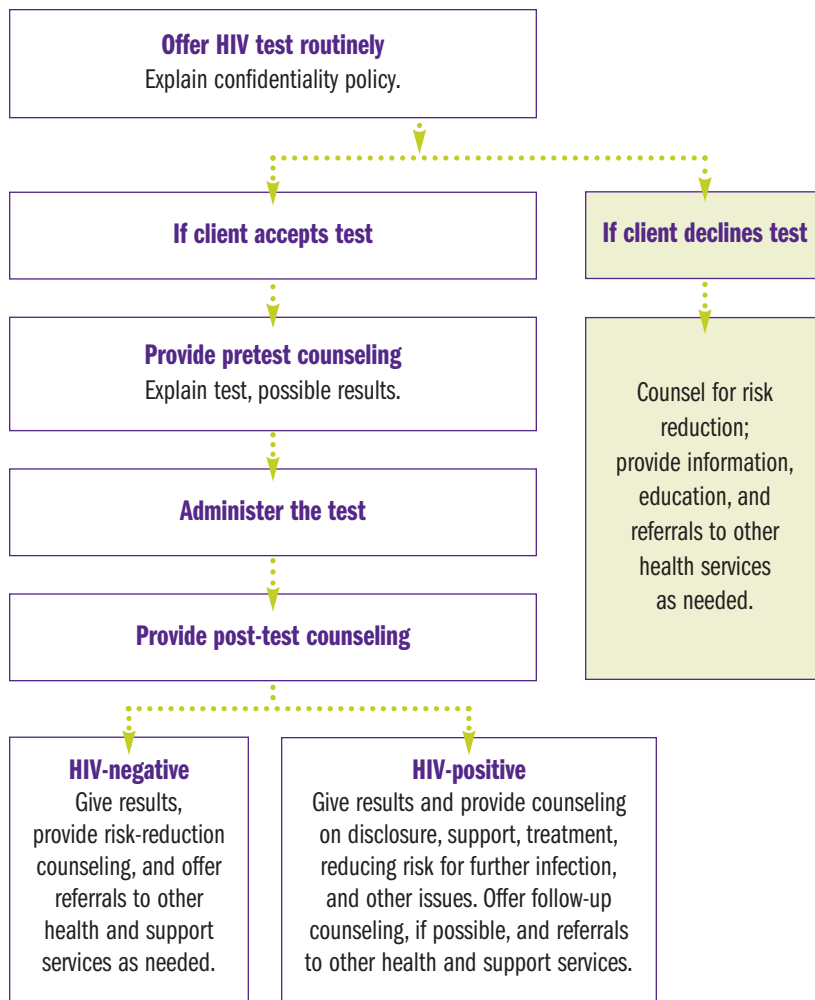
**Offer HIV test routinely**
Explain confidentiality policy.

**If client accepts test**

**Provide pretest counseling**
Explain test, possible results.

**Administer the test**

**Provide post-test counseling**

**HIV-negative**
Give results, provide risk-reduction counseling, and offer referrals to other health and support services as needed.

**HIV-positive**
Give results and provide counseling on disclosure, support, treatment, reducing risk for further infection, and other issues. Offer follow-up counseling, if possible, and referrals to other health and support services.

**If client declines test**

Counsel for risk reduction; provide information, education, and referrals to other health services as needed.